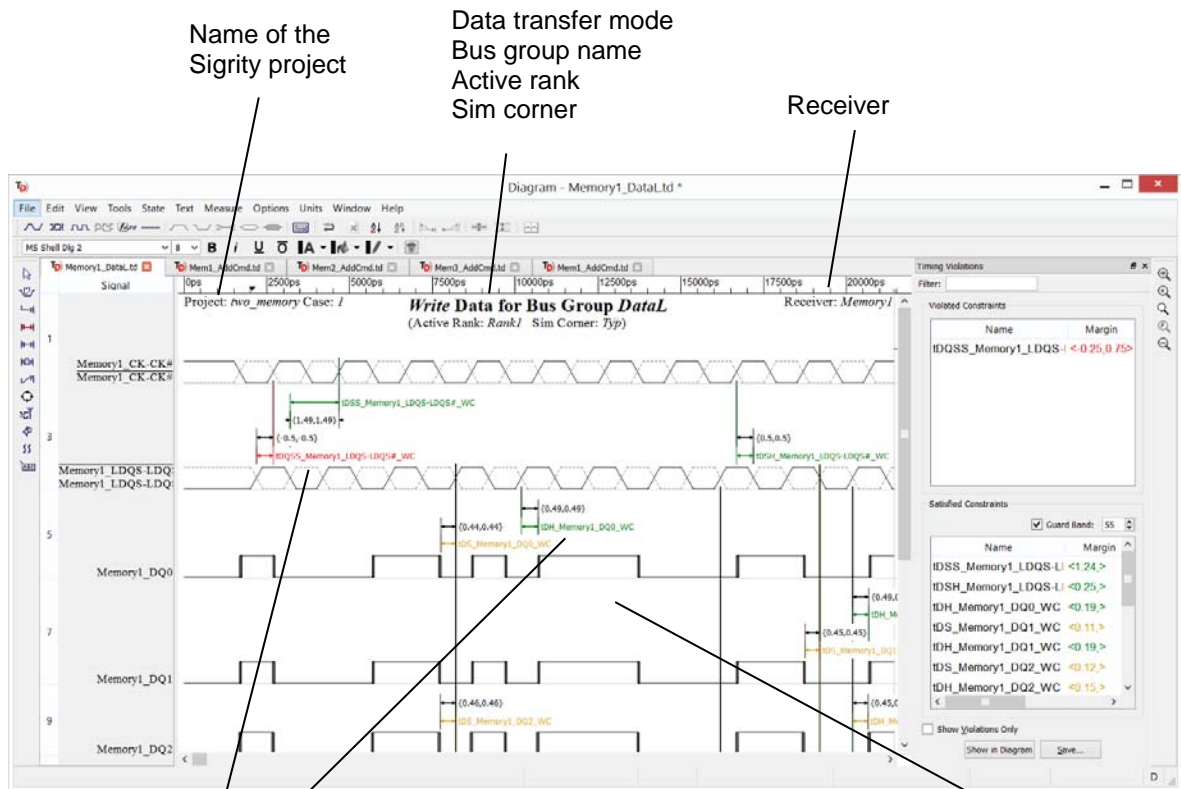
Name of the Sigrity project

Data transfer mode
Bus group name
Active rank
Sim corner

Receiver

Diagram - Memory1_DataL.td *

File Edit View Tools State Text Measure Options Units Window Help

MS Shell Dlg 2 8 B i U Ō

Memory1_DataL.td Mem1_AddCmd.td Mem2_AddCmd.td Mem3_AddCmd.td Mem1_AddCmd.td

Signal

0ps 2500ps 5000ps 7500ps 10000ps 12500ps 15000ps 17500ps 20000ps

Project: *two_memory* Case: *1*

*Write* Data for Bus Group *DataL*

(Active Rank: *Rank1* Sim Corner: *Typ*)

Receiver: *Memory1*

1

Memory1_CK-CK#
Memory1_CK-CK#

tDSS_Memory1_LDQS-LDQS#_WC
(1.49,1.49)
(-0.5,-0.5)
tDQSS_Memory1_LDQS-LDQS#_WC
(0.5,0.5)
tDSH_Memory1_LDQS-LDQS#_WC

3

Memory1_LDQS-LDQ:
Memory1_LDQS-LDQ:

(0.49,0.49)
tDH_Memory1_DQ0_WC
(0.44,0.44)
tDS_Memory1_DQ0_WC

5

Memory1_DQ0

(0.49,
tDH_M
(0.45,0.45)
tDS_Memory1_DQ1

7

Memory1_DQ1

(0.46,0.46)
tDS_Memory1_DQ2_WC
(0.45,
tDH_M

9

Memory1_DQ2

Timing Violations
Filter:
Violated Constraints
| Name | Margin |
|---|---|
| tDQSS_Memory1_LDQS-I | <-0.25,0.75> |

Satisfied Constraints
Guard Bands: 55
| Name | Margin |
|---|---|
| tDSS_Memory1_LDQS-I | <1.24,> |
| tDSH_Memory1_LDQS-I | <0.25,> |
| tDH_Memory1_DQ0_WC | <0.19,> |
| tDS_Memory1_DQ1_WC | <0.11,> |
| tDH_Memory1_DQ1_WC | <0.19,> |
| tDS_Memory1_DQ2_WC | <0.12,> |
| tDH_Memory1_DQ2_WC | <0.15,> |

Show Violations Only
Show in Diagram
Save...
D